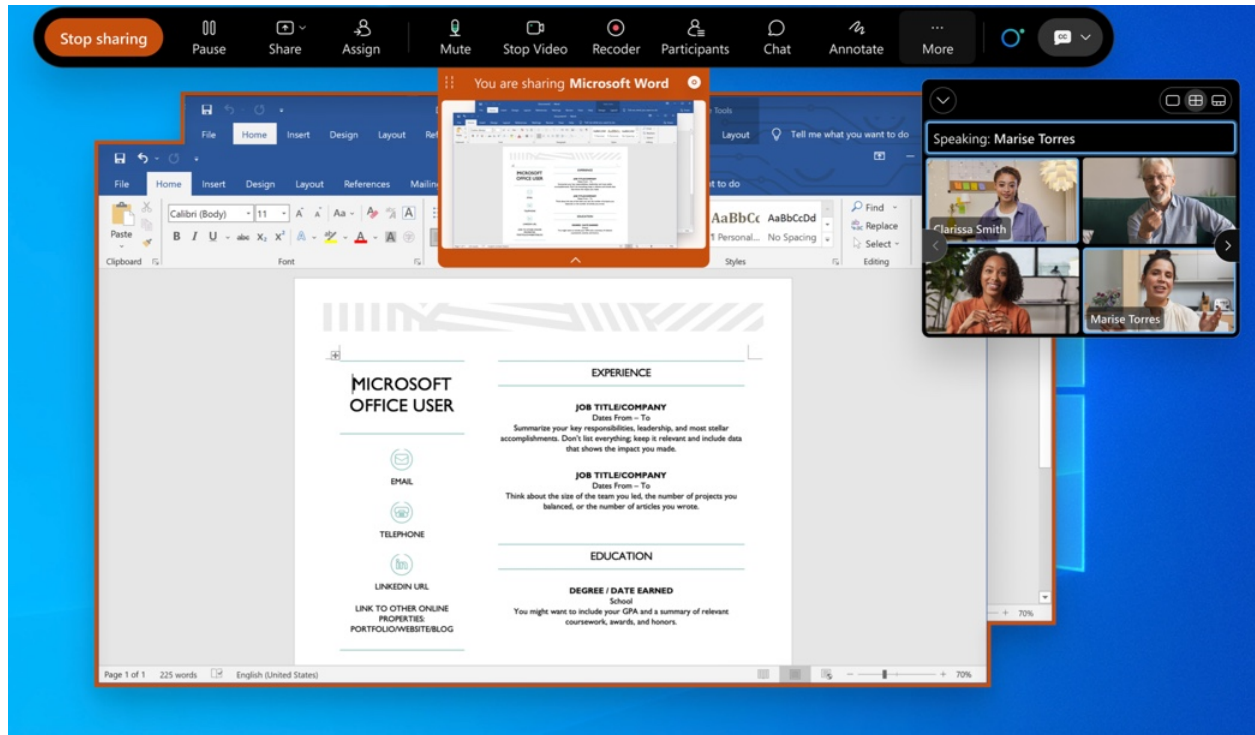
Stop sharing Pause Share Assign Mute Stop Video Recoder Participants Chat Annotate More

You are sharing Microsoft Word

Tools

File Home Insert Design Layout Ref

Layout Tell me what you want to do

File Home Insert Design Layout References Mailin

t to do

Paste

Clipboard

Calibri (Body) 11

B I U abc $X_2$ $X^2$

Font

AaBbCc AaBbCcDd
1 Personal... No Spacing

Styles

Find
Replace
Select

Editing

Speaking: Marise Torres

Clarissa Smith

Marise Torres

MICROSOFT OFFICE USER

EMAIL

TELEPHONE

LINKEDIN URL

LINK TO OTHER ONLINE PROPERTIES: PORTFOLIO/WEBSITE/BLOG

EXPERIENCE

JOB TITLE/COMPANY
Dates From – To
Summarize your key responsibilities, leadership, and most stellar accomplishments. Don't list everything; keep it relevant and include data that shows the impact you made.

JOB TITLE/COMPANY
Dates From – To
Think about the size of the team you led, the number of projects you balanced, or the number of articles you wrote.

EDUCATION

DEGREE / DATE EARNED
School
You might want to include your GPA and a summary of relevant coursework, awards, and honors.

Page 1 of 1 225 words English (United States)

70%

70%